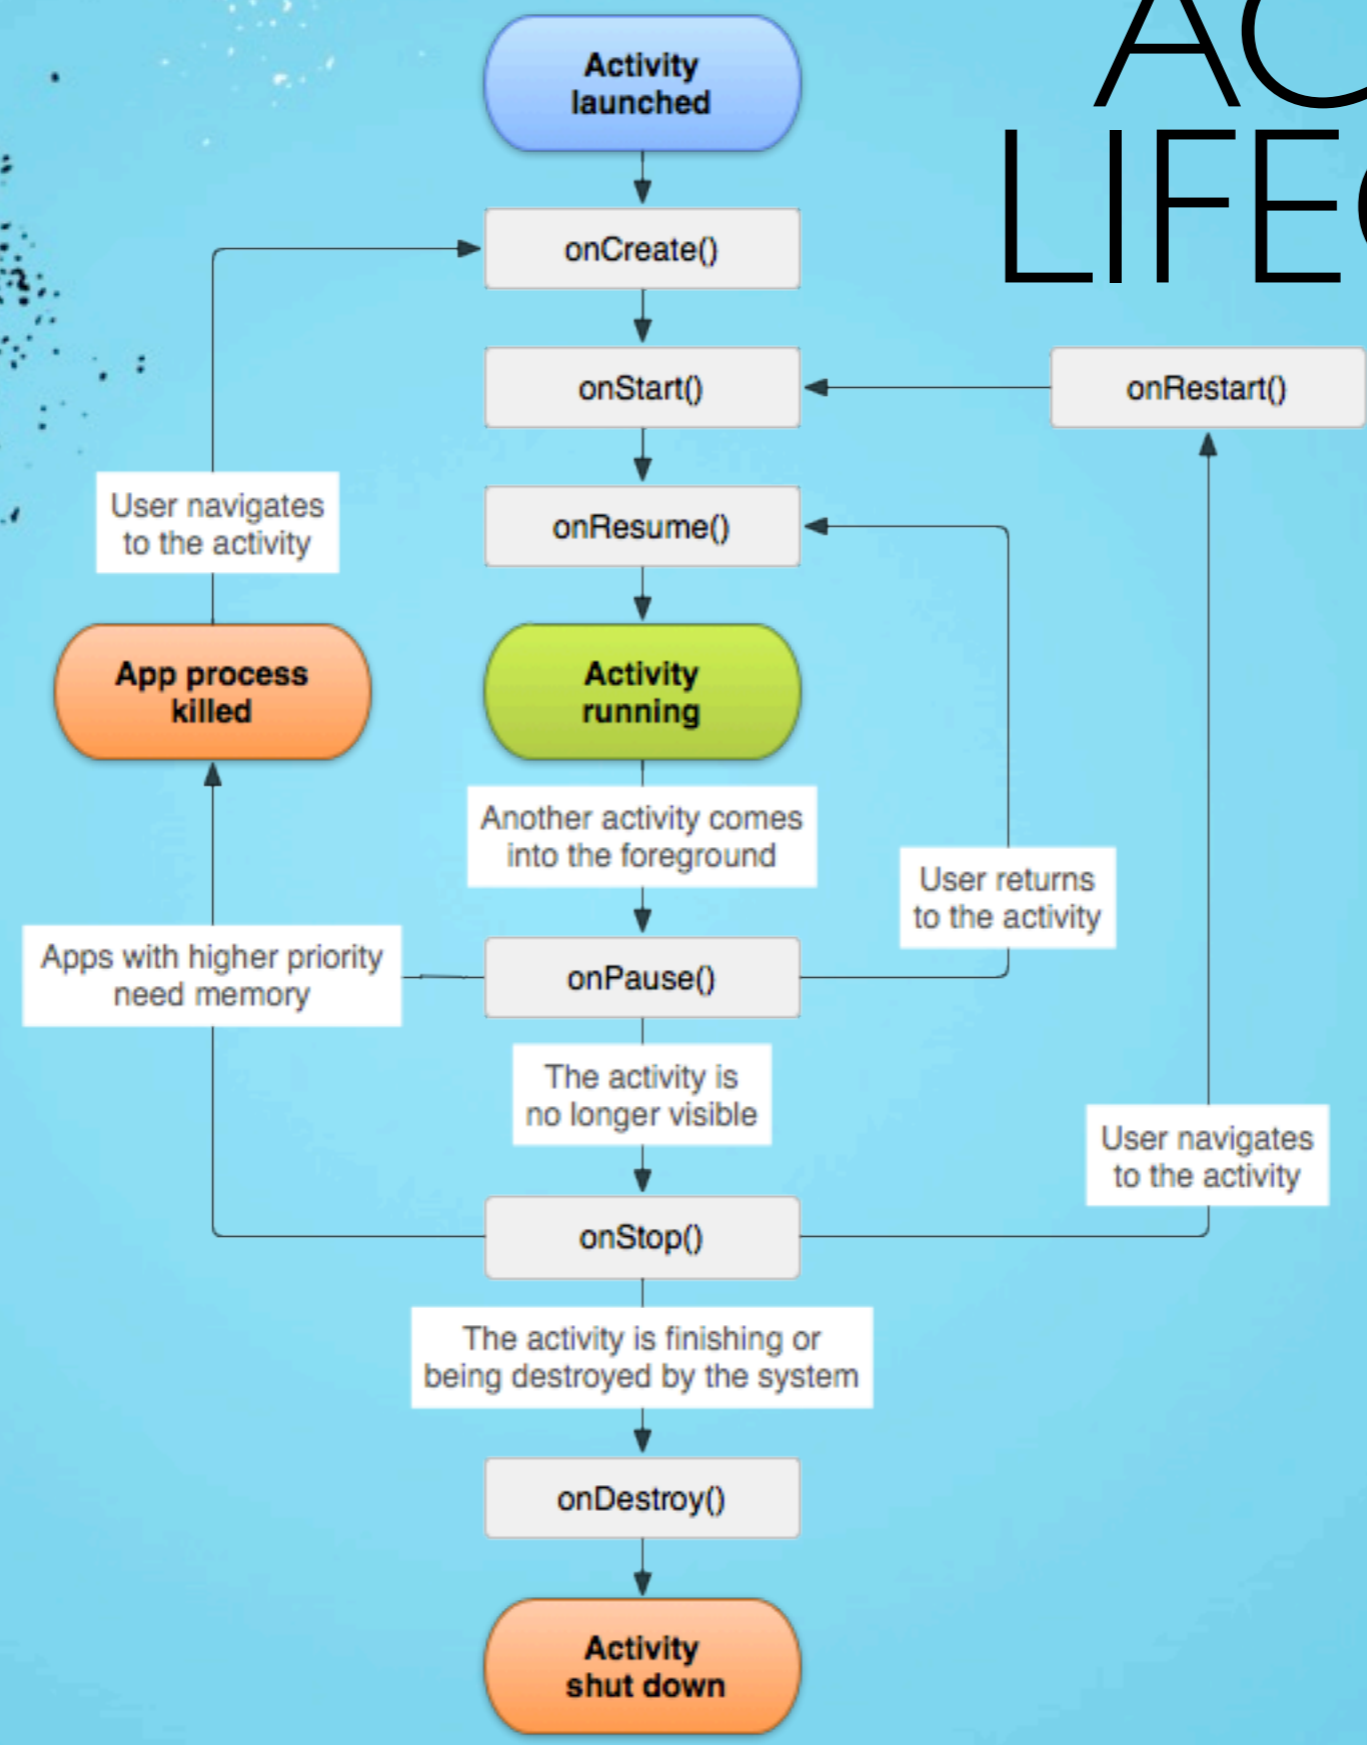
AC
LIFE

Activity launched

onCreate()

onStart()

onRestart()

User navigates to the activity

onResume()

App process killed

Activity running

Another activity comes into the foreground

User returns to the activity

Apps with higher priority need memory

onPause()

The activity is no longer visible

User navigates to the activity

onStop()

The activity is finishing or being destroyed by the system

onDestroy()

Activity shut down